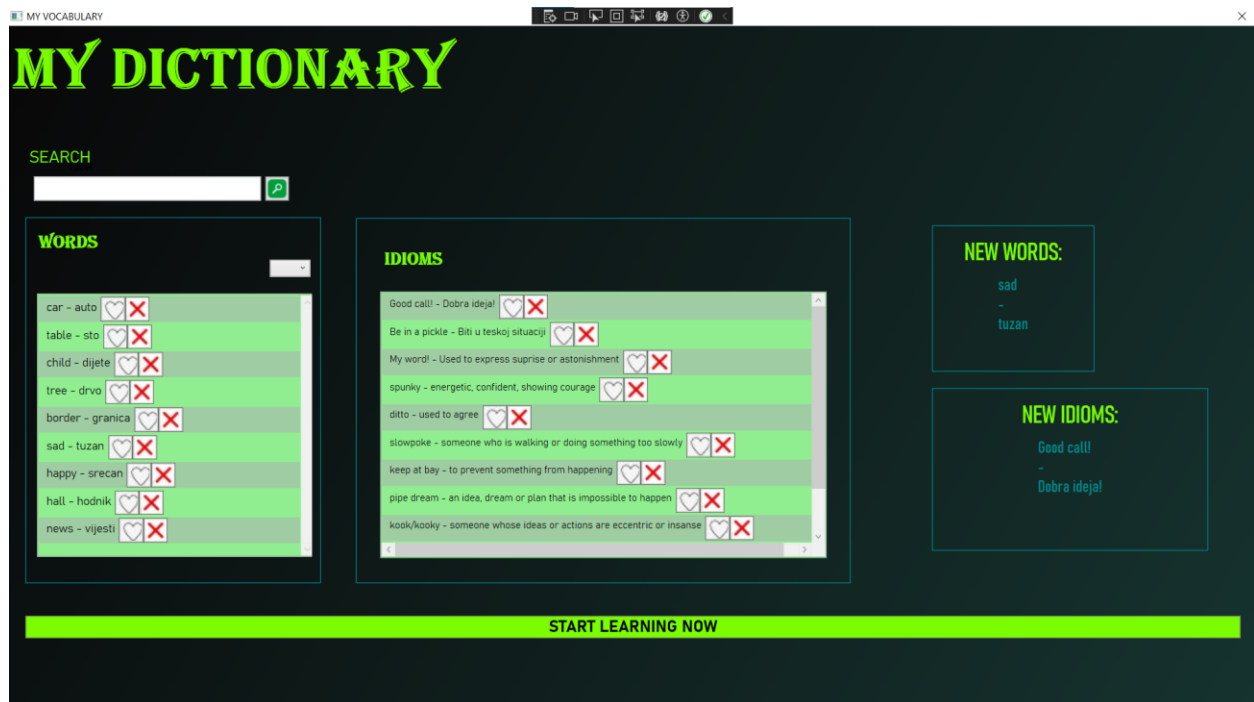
MY VOCABULARY

MY DICTIONARY

SEARCH

WORDS

car - auto
table - sto
child - dijete
tree - drvo
border - granica
sad - tuzan
happy - srecan
hall - hodnik
news - vijesti

IDIOMS

Good call! - Dobra ideja!
Be in a pickle - Biti u teskoj situaciji
My word! - Used to express suprise or astonishment
spunky - energetic, confident, showing courage
ditto - used to agree
slowpoke - someone who is walking or doing something too slowly
keep at bay - to prevent something from happening
pipe dream - an idea, dream or plan that is impossible to happen
kook/kooky - someone whose ideas or actions are eccentric or insanse

NEW WORDS:
sad
-
tuzan

NEW IDIOMS:
Good call!
-
Dobra ideja!

START LEARNING NOW